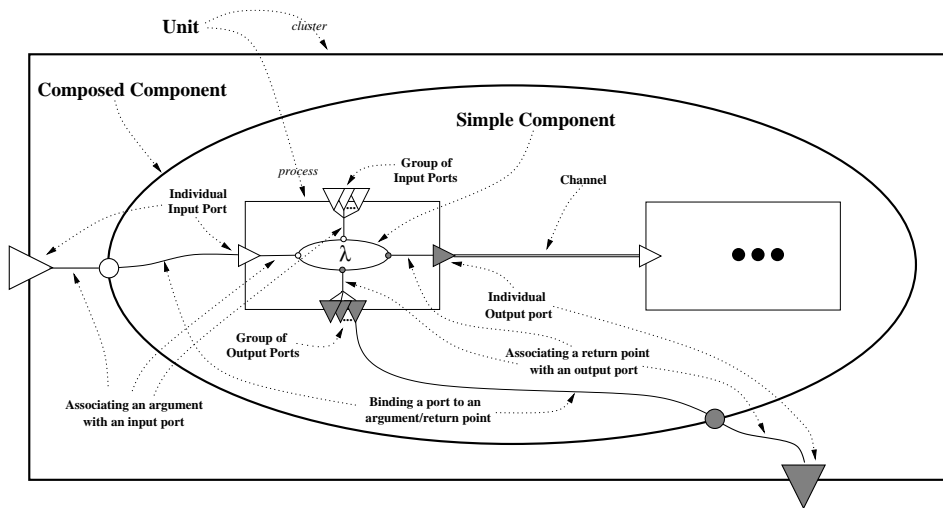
Unit

cluster

Composed Component

Simple Component

process

Group of Input Ports

Channel

Individual Input Port

$\lambda$

Individual Output port

Group of Output Ports

Associating a return point with an output port

Associating an argument with an input port

Binding a port to an argument/return point